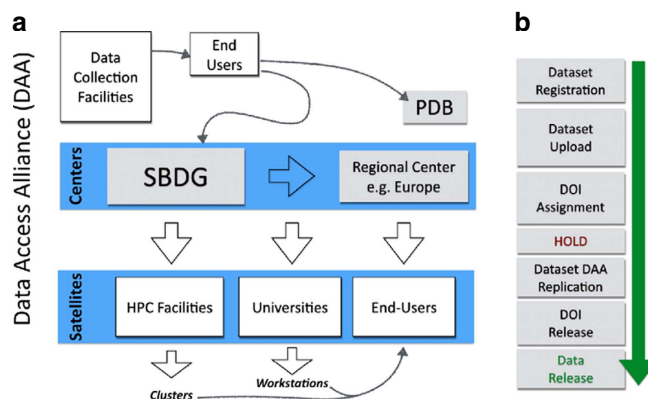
a

Data Access Alliance (DAA)

Data Collection Facilities

End Users

PDB

Centers

SBDG

Regional Center e.g. Europe

Satellites

HPC Facilities

Universities

End-Users

Clusters

Workstations

b

Dataset Registration

Dataset Upload

DOI Assignment

HOLD

Dataset DAA Replication

DOI Release

Data Release